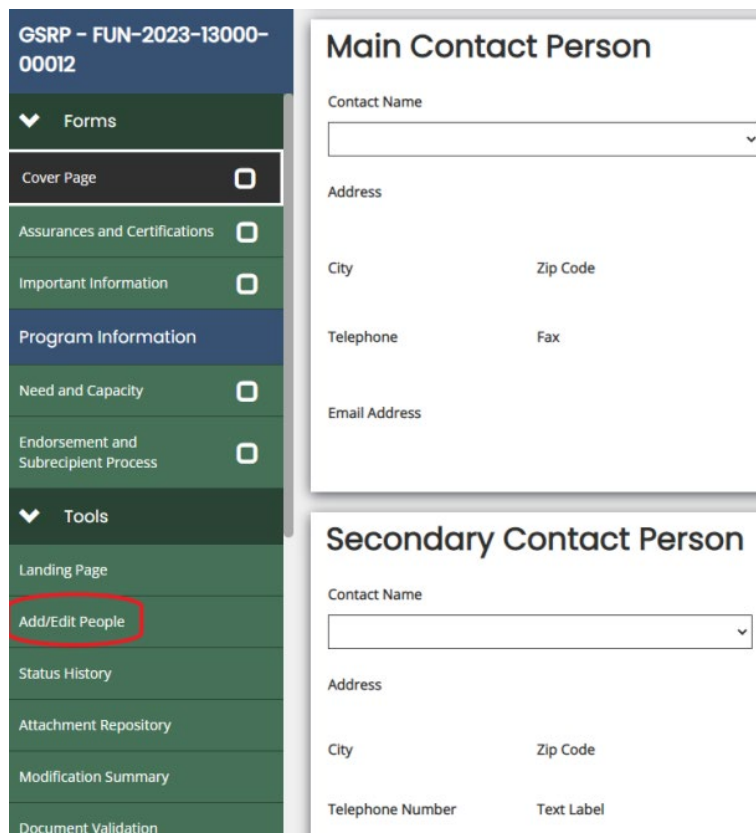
GSRP - FUN-2023-13000-00012

Forms

Cover Page

Assurances and Certifications

Important Information

Program Information

Need and Capacity

Endorsement and Subrecipient Process

Tools

Landing Page

Add/Edit People

Status History

Attachment Repository

Modification Summary

Document Validation

Main Contact Person

Contact Name

Address

City

Zip Code

Telephone

Fax

Email Address

Secondary Contact Person

Contact Name

Address

City

Zip Code

Telephone Number

Text Label